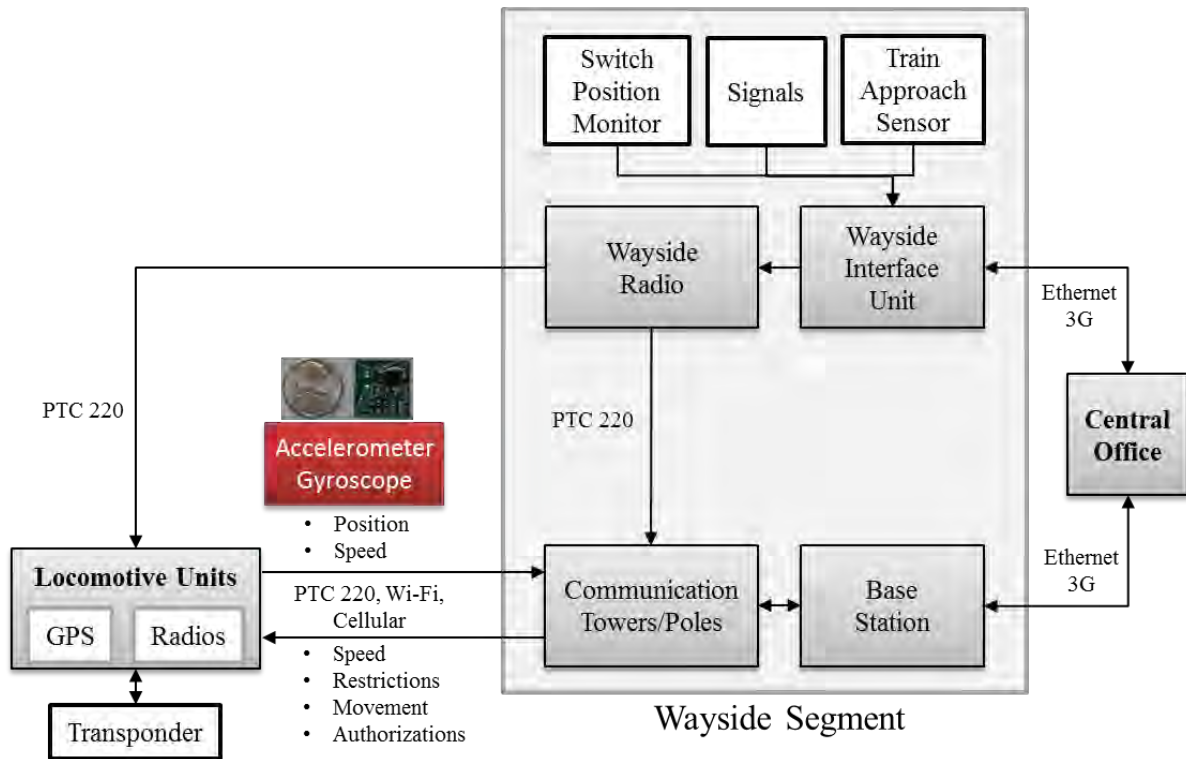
Switch Position Monitor

Signals

Train Approach Sensor

Wayside Radio

Wayside Interface Unit

Ethernet 3G

PTC 220

PTC 220

Central Office

Accelerometer Gyroscope

• Position
• Speed

Locomotive Units

GPS

Radios

PTC 220, Wi-Fi, Cellular

Communication Towers/Poles

Base Station

Ethernet 3G

• Speed
• Restrictions
• Movement
• Authorizations

Transponder

Wayside Segment